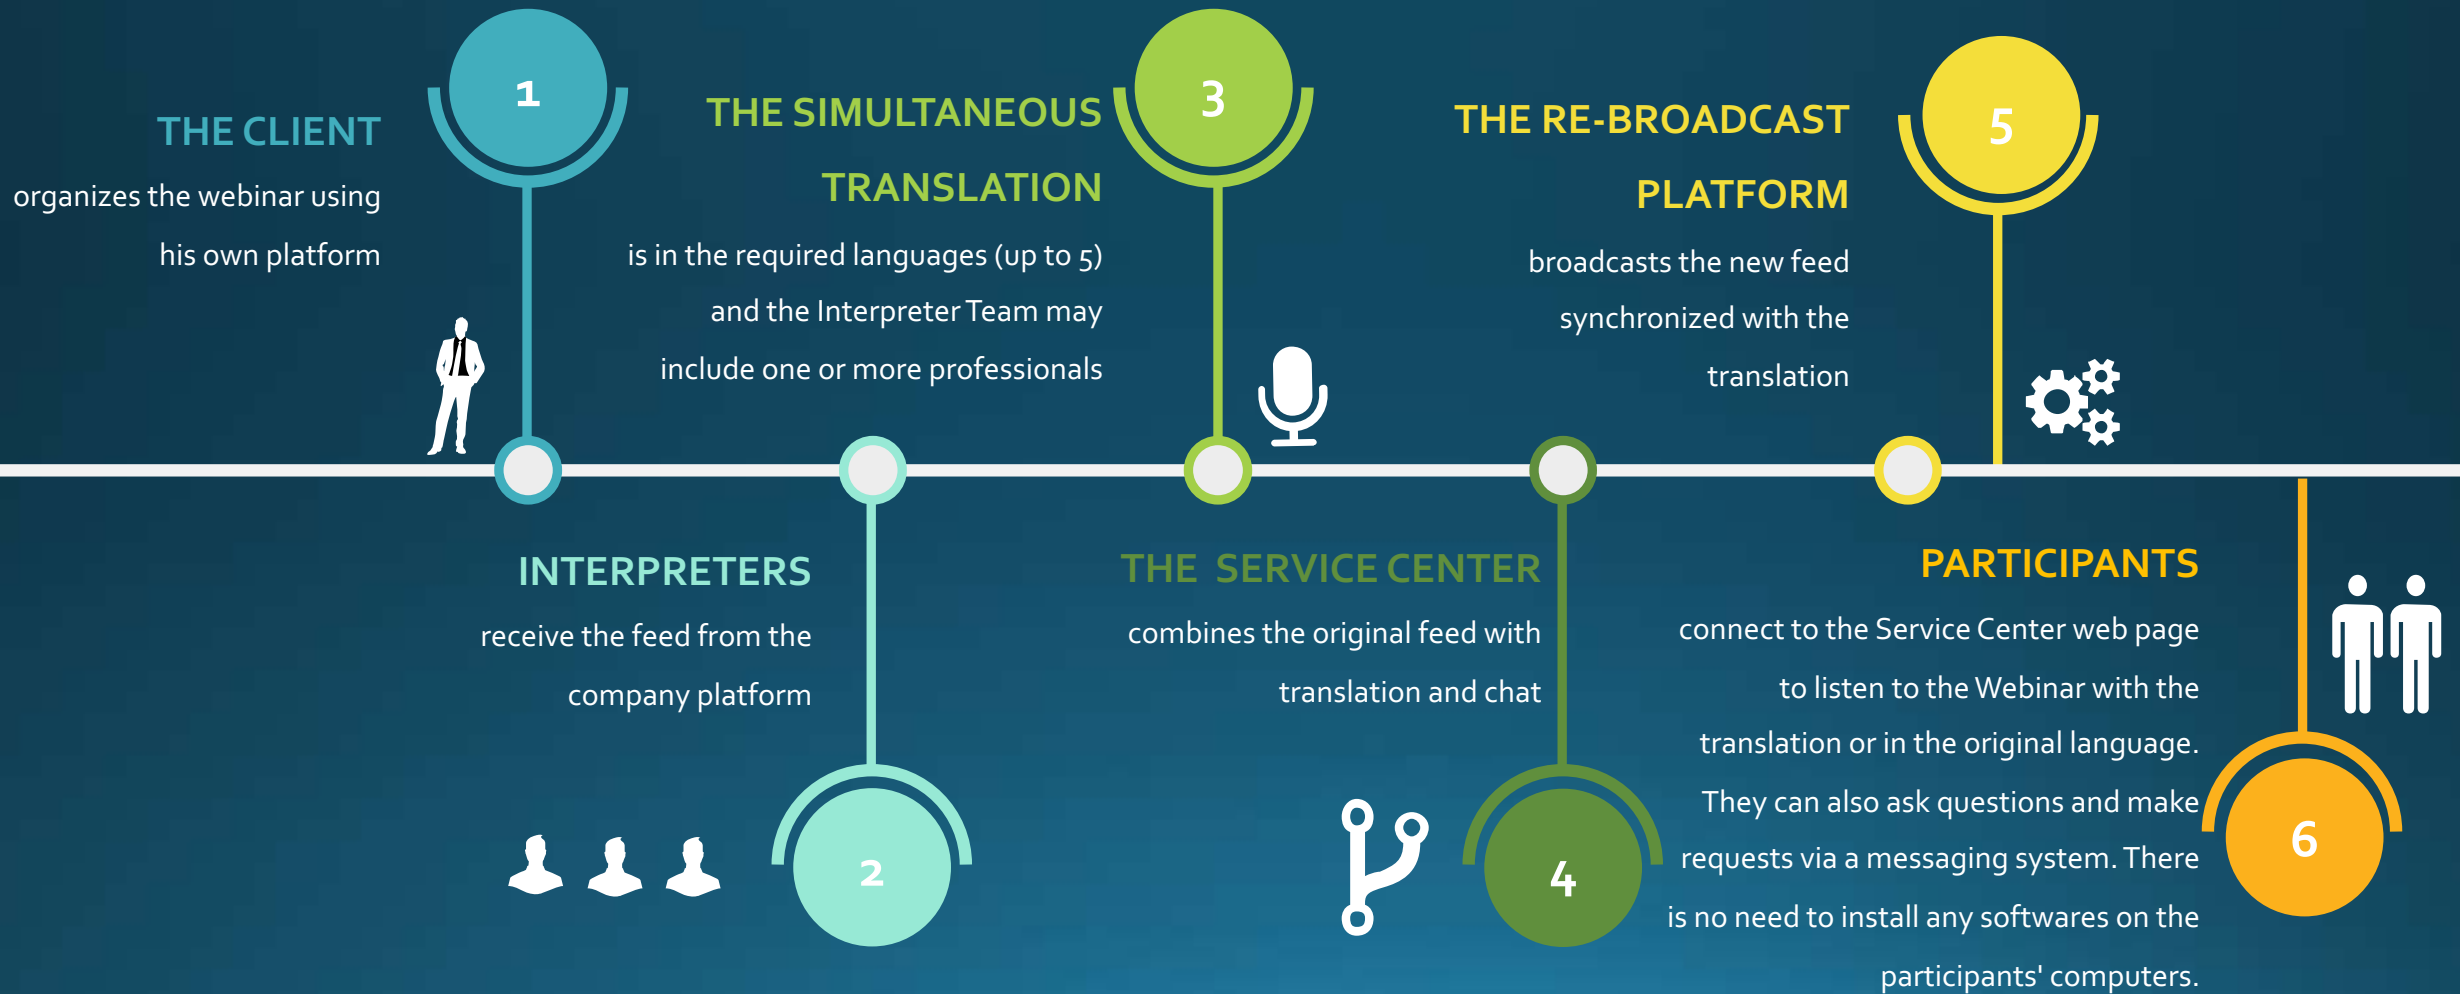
1

THE CLIENT

organizes the webinar using his own platform

THE SIMULTANEOUS TRANSLATION

is in the required languages (up to 5) and the Interpreter Team may include one or more professionals

3

THE RE-BROADCAST PLATFORM

broadcasts the new feed synchronized with the translation

5

INTERPRETERS

receive the feed from the company platform

2

THE SERVICE CENTER

combines the original feed with translation and chat

4

PARTICIPANTS

connect to the Service Center web page to listen to the Webinar with the translation or in the original language. They can also ask questions and make requests via a messaging system. There is no need to install any softwares on the participants' computers.

6